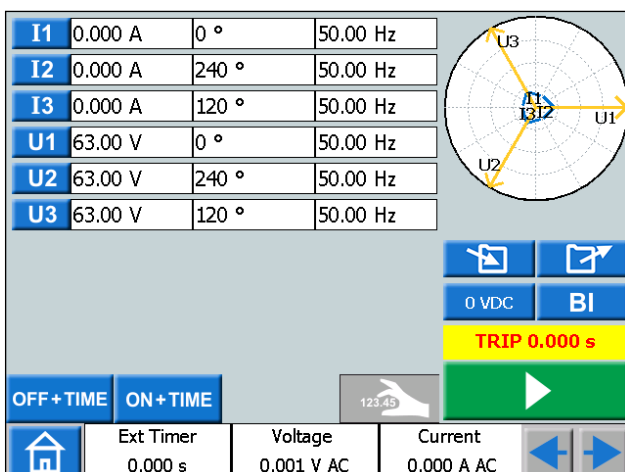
| | | | |
|---|---|---|---|
| I1 | 0.000 A | 0 ° | 50.00 Hz |
| I2 | 0.000 A | 240 ° | 50.00 Hz |
| I3 | 0.000 A | 120 ° | 50.00 Hz |
| U1 | 63.00 V | 0 ° | 50.00 Hz |
| U2 | 63.00 V | 240 ° | 50.00 Hz |
| U3 | 63.00 V | 120 ° | 50.00 Hz |

U3
I1
I3I2
U1
U2

0 VDC
BI
TRIP 0.000 s

OFF+TIME
ON+TIME
123.45

| Ext Timer | Voltage | Current |
|---|---|---|
| 0.000 s | 0.001 V AC | 0.000 A AC |